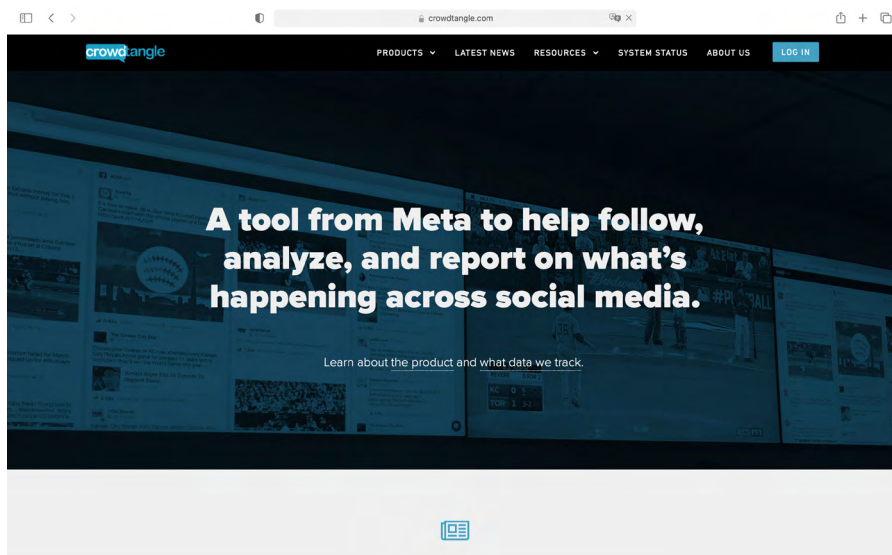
crowdtangle.com

crowdtangle

PRODUCTS LATEST NEWS RESOURCES SYSTEM STATUS ABOUT US LOG IN

A tool from Meta to help follow, analyze, and report on what's happening across social media.

Learn about the product and what data we track.